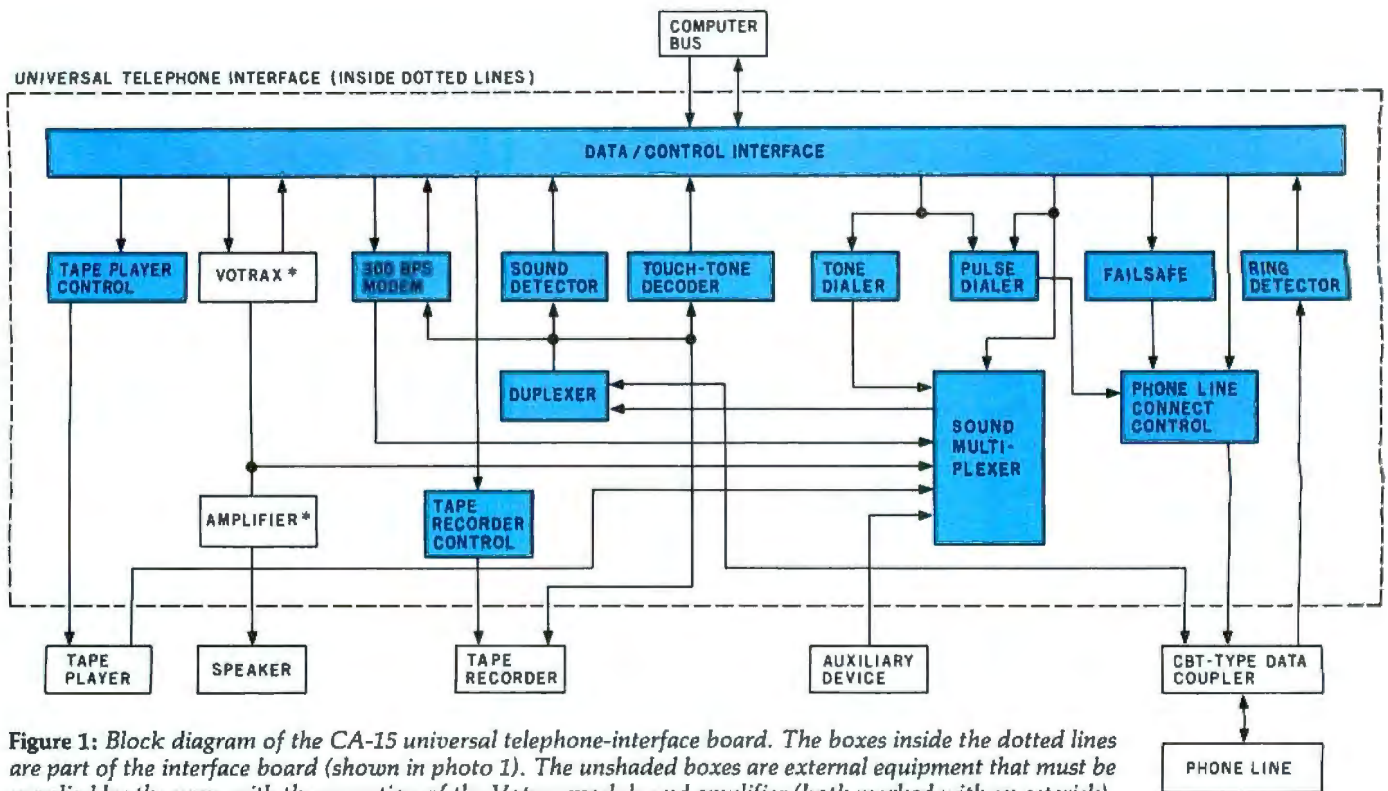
COMPUTER BUS

UNIVERSAL TELEPHONE INTERFACE (INSIDE DOTTED LINES)

DATA / CONTROL INTERFACE

TAPE PLAYER CONTROL

VOTRAX *

300 BPS MODEM

SOUND DETECTOR

TOUCH-TONE DECODER

TONE DIALER

PULSE DIALER

FAILSAFE

RING DETECTOR

DUPLEXER

SOUND MULTI-PLEXER

PHONE LINE CONNECT CONTROL

AMPLIFIER *

TAPE RECORDER CONTROL

TAPE PLAYER

SPEAKER

TAPE RECORDER

AUXILIARY DEVICE

CBT-TYPE DATA COUPLER

PHONE LINE

Figure 1: Block diagram of the CA-15 universal telephone-interface board. The boxes inside the dotted lines are part of the interface board (shown in photo 1). The unshaded boxes are external equipment that must be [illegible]